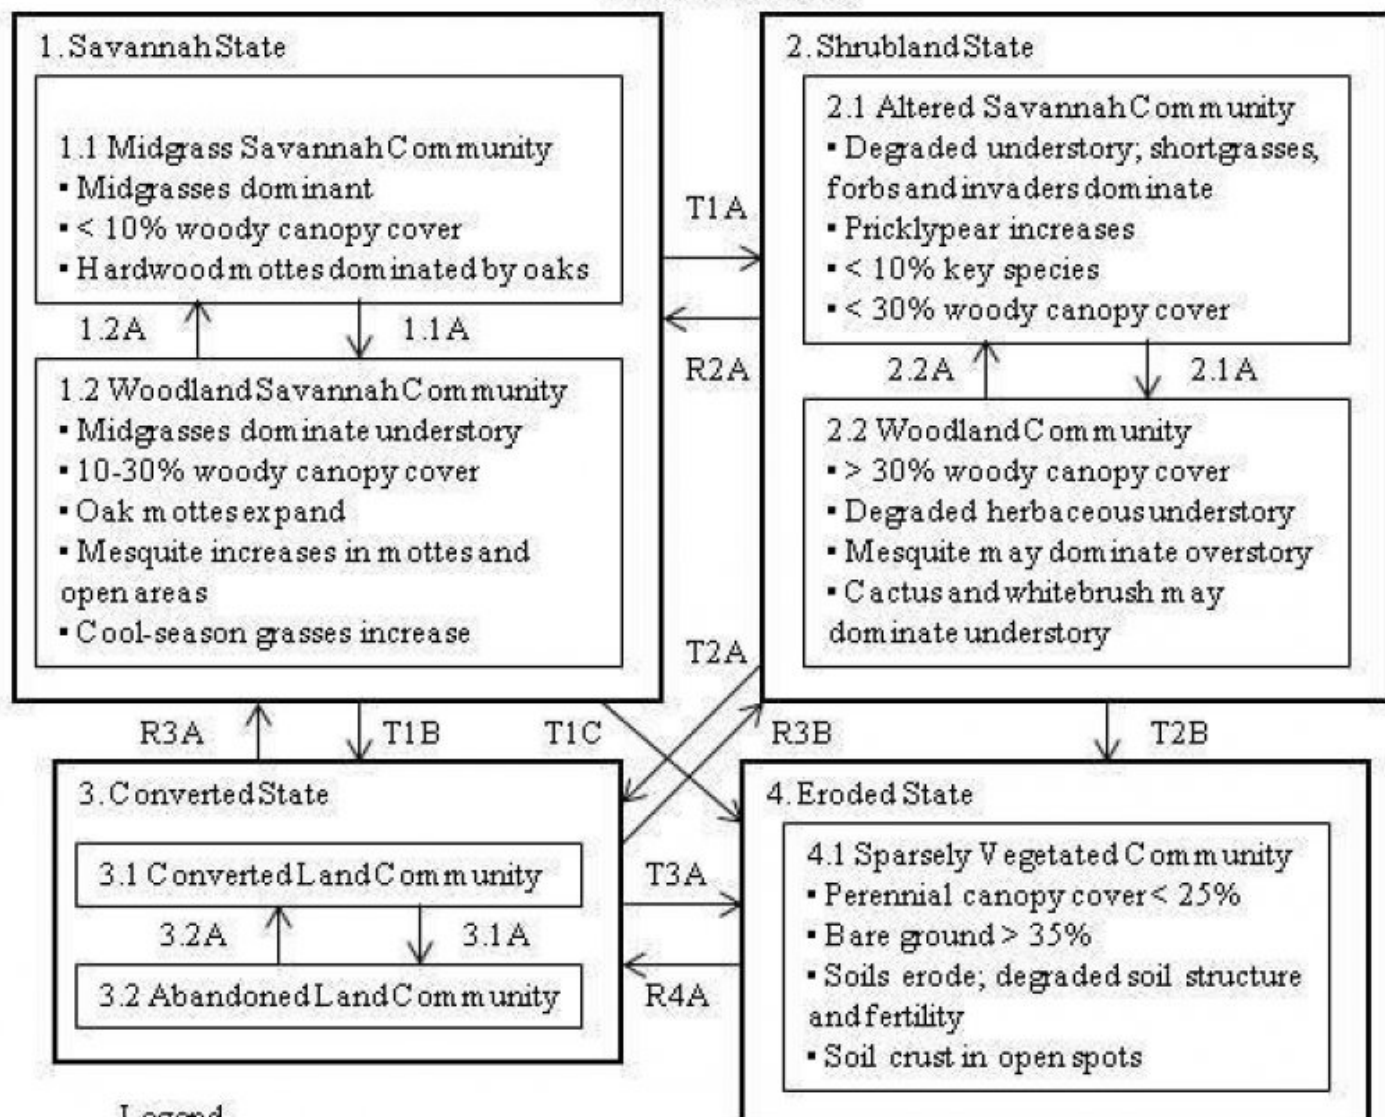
1. Savannah State

1.1 Midgrass Savannah Community
• Midgrasses dominant
• < 10% woody canopy cover
• Hardwood mottes dominated by oaks

1.2A

1.1A

1.2 Woodland Savannah Community
• Midgrasses dominate understory
• 10-30% woody canopy cover
• Oak mottes expand
• Mesquite increases in mottes and open areas
• Cool-season grasses increase

T1A

R2A

2. Shrubland State

2.1 Altered Savannah Community
• Degraded understory; shortgrasses, forbs and invaders dominate
• Pricklypear increases
• < 10% key species
• < 30% woody canopy cover

2.2A

2.1A

2.2 Woodland Community
• > 30% woody canopy cover
• Degraded herbaceous understory
• Mesquite may dominate overstory
• Cactus and whitebrush may dominate understory

T2A

R3A

T1B

T1C

R3B

T2B

3. Converted State

3.1 Converted Land Community

3.2A

3.1A

3.2 Abandoned Land Community

T3A

R4A

4. Eroded State

4.1 Sparsely Vegetated Community
• Perennial canopy cover < 25%
• Bare ground > 35%
• Soils erode; degraded soil structure and fertility
• Soil crust in open spots

Legend